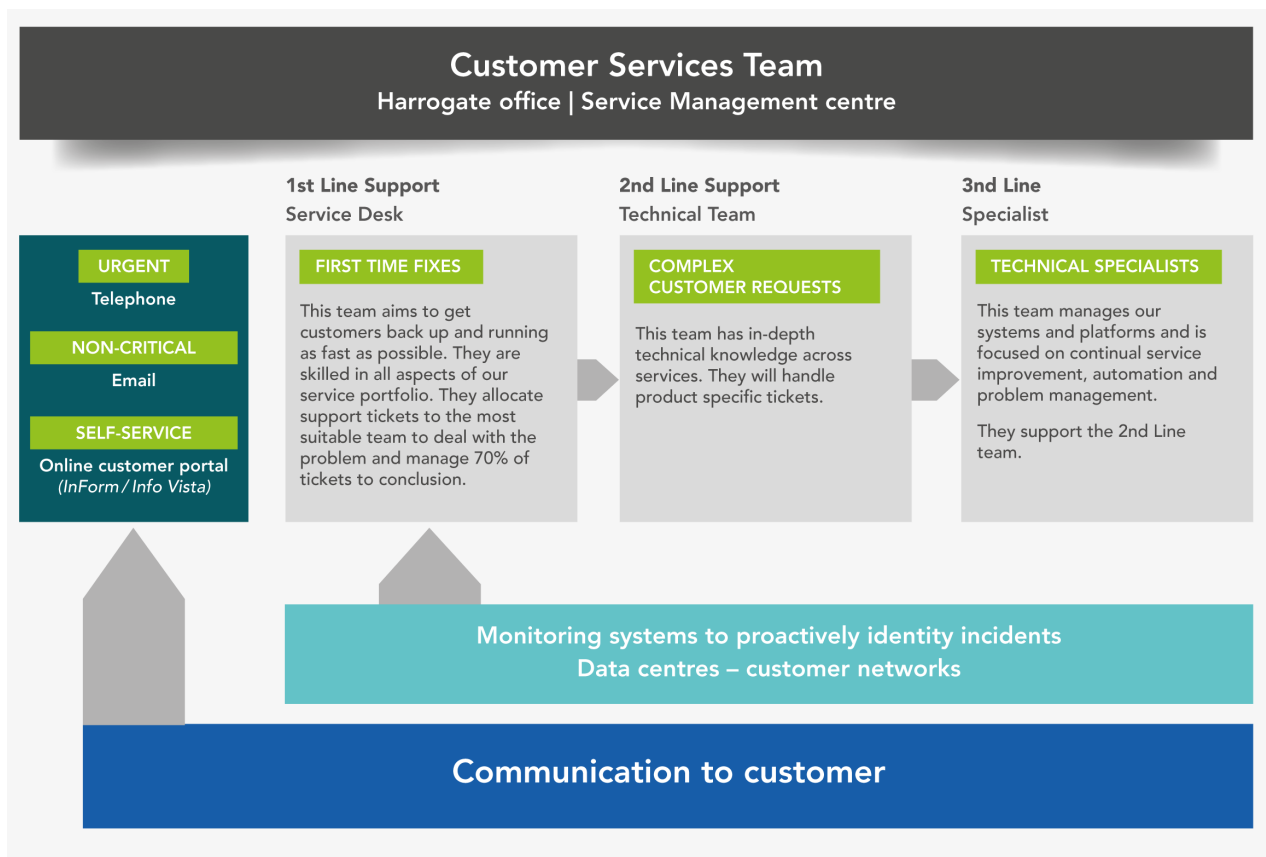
Customer Services Team
Harrogate office | Service Management centre

URGENT
Telephone

NON-CRITICAL
Email

SELF-SERVICE
Online customer portal
(InForm / Info Vista)

1st Line Support
Service Desk

FIRST TIME FIXES

This team aims to get customers back up and running as fast as possible. They are skilled in all aspects of our service portfolio. They allocate support tickets to the most suitable team to deal with the problem and manage 70% of tickets to conclusion.

2nd Line Support
Technical Team

COMPLEX CUSTOMER REQUESTS

This team has in-depth technical knowledge across services. They will handle product specific tickets.

3nd Line
Specialist

TECHNICAL SPECIALISTS

This team manages our systems and platforms and is focused on continual service improvement, automation and problem management.

They support the 2nd Line team.

Monitoring systems to proactively identity incidents
Data centres – customer networks

Communication to customer